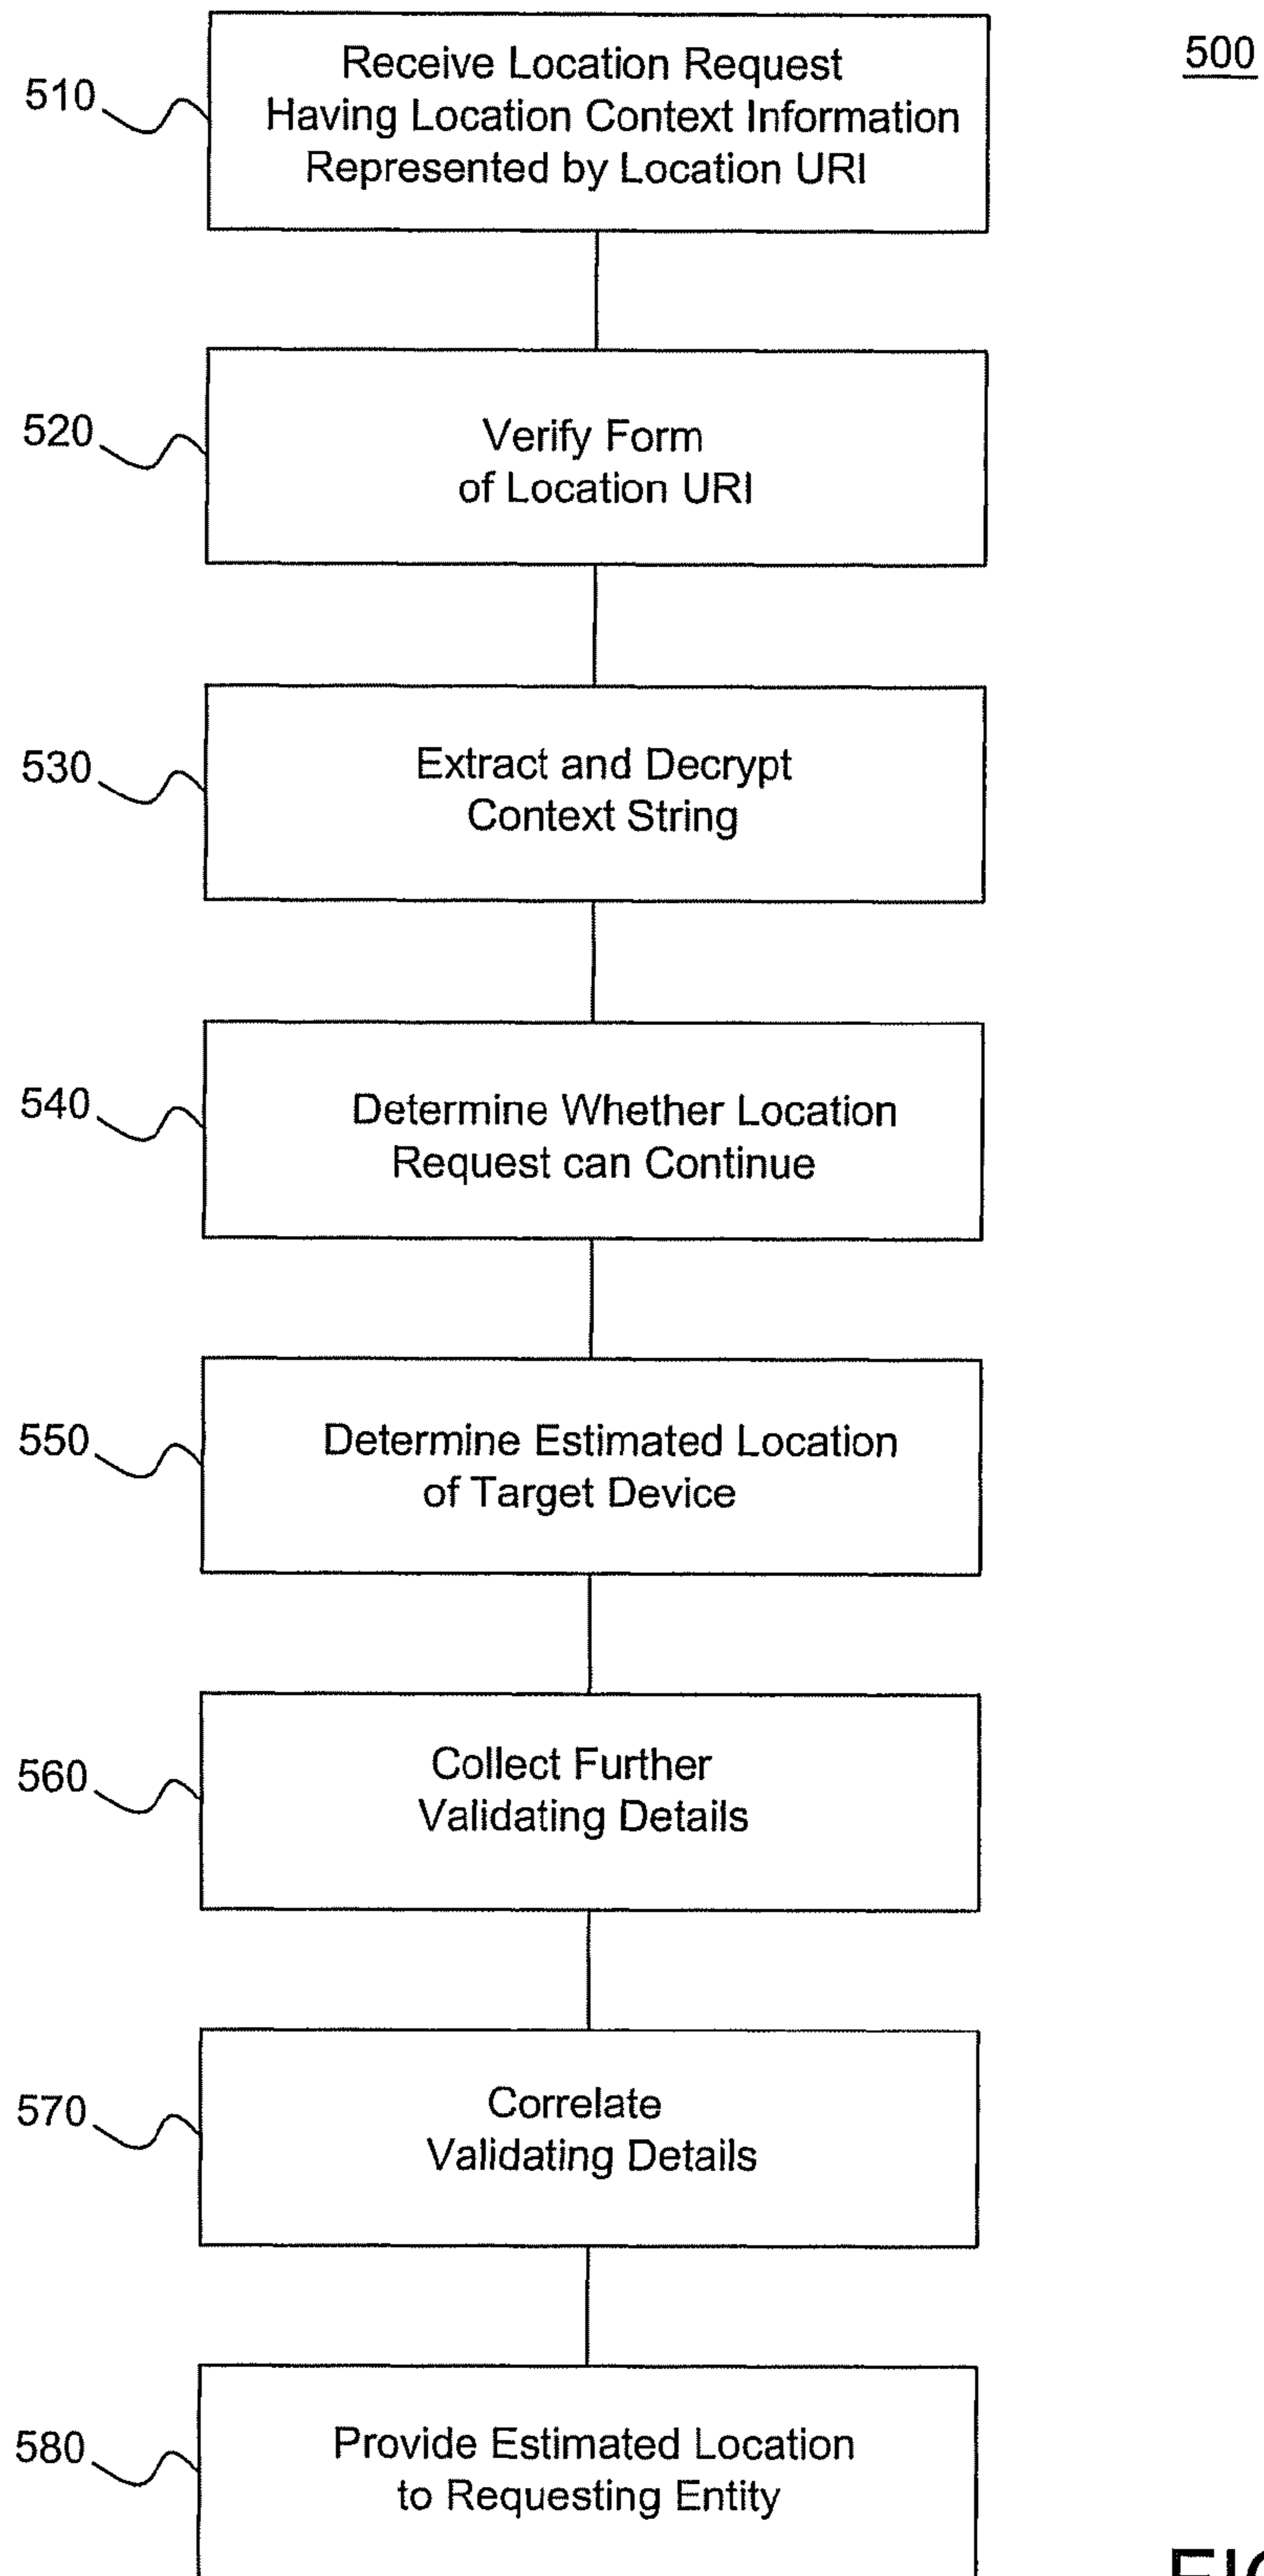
500

510 Receive Location Request Having Location Context Information Represented by Location URI

520 Verify Form of Location URI

530 Extract and Decrypt Context String

540 Determine Whether Location Request can Continue

550 Determine Estimated Location of Target Device

560 Collect Further Validating Details

570 Correlate Validating Details

580 Provide Estimated Location to Requesting Entity

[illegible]